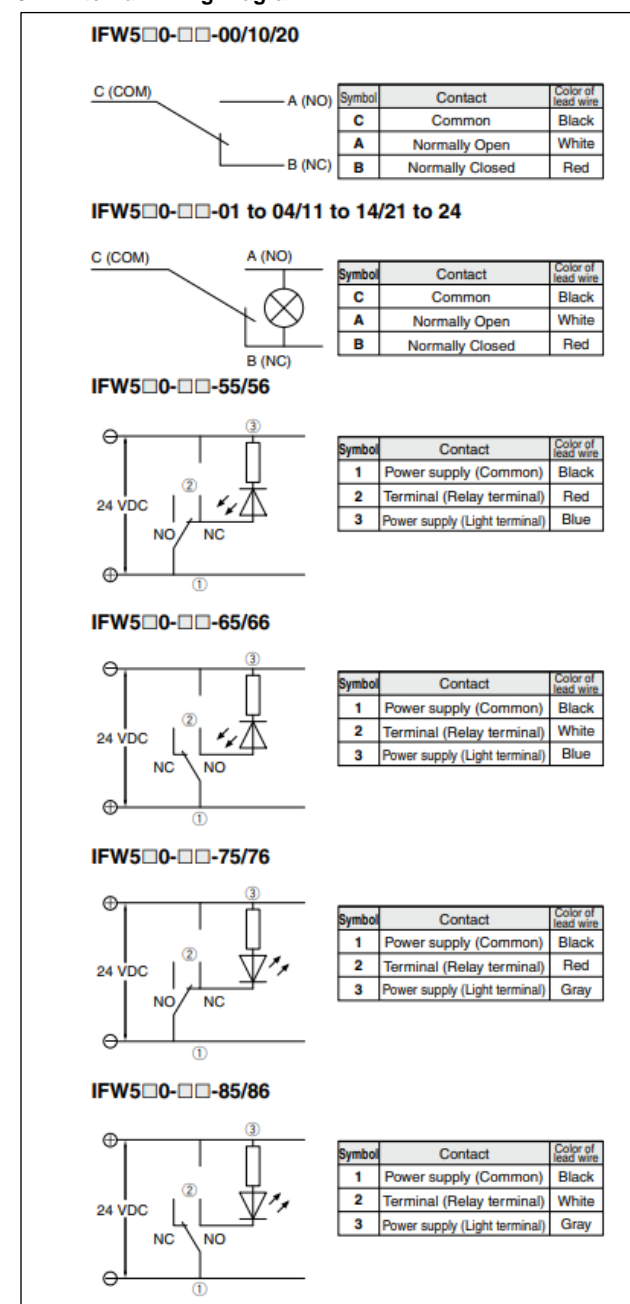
IFW5□0-□□-00/10/20

C (COM)
A (NO)
B (NC)

| Symbol | Contact | Color of lead wire |
|---|---|---|
| C | Common | Black |
| A | Normally Open | White |
| B | Normally Closed | Red |

IFW5□0-□□-01 to 04/11 to 14/21 to 24

C (COM)
A (NO)
B (NC)

| Symbol | Contact | Color of lead wire |
|---|---|---|
| C | Common | Black |
| A | Normally Open | White |
| B | Normally Closed | Red |

IFW5□0-□□-55/56

⊖
③
②
24 VDC
NO
NC
⊕
①

| Symbol | Contact | Color of lead wire |
|---|---|---|
| 1 | Power supply (Common) | Black |
| 2 | Terminal (Relay terminal) | Red |
| 3 | Power supply (Light terminal) | Blue |

IFW5□0-□□-65/66

⊖
③
②
24 VDC
NC
NO
⊕
①

| Symbol | Contact | Color of lead wire |
|---|---|---|
| 1 | Power supply (Common) | Black |
| 2 | Terminal (Relay terminal) | White |
| 3 | Power supply (Light terminal) | Blue |

IFW5□0-□□-75/76

⊕
③
②
24 VDC
NO
NC
⊖
①

| Symbol | Contact | Color of lead wire |
|---|---|---|
| 1 | Power supply (Common) | Black |
| 2 | Terminal (Relay terminal) | Red |
| 3 | Power supply (Light terminal) | Gray |

IFW5□0-□□-85/86

⊕
③
②
24 VDC
NC
NO
⊖
①

| Symbol | Contact | Color of lead wire |
|---|---|---|
| 1 | Power supply (Common) | Black |
| 2 | Terminal (Relay terminal) | White |
| 3 | Power supply (Light terminal) | Gray |